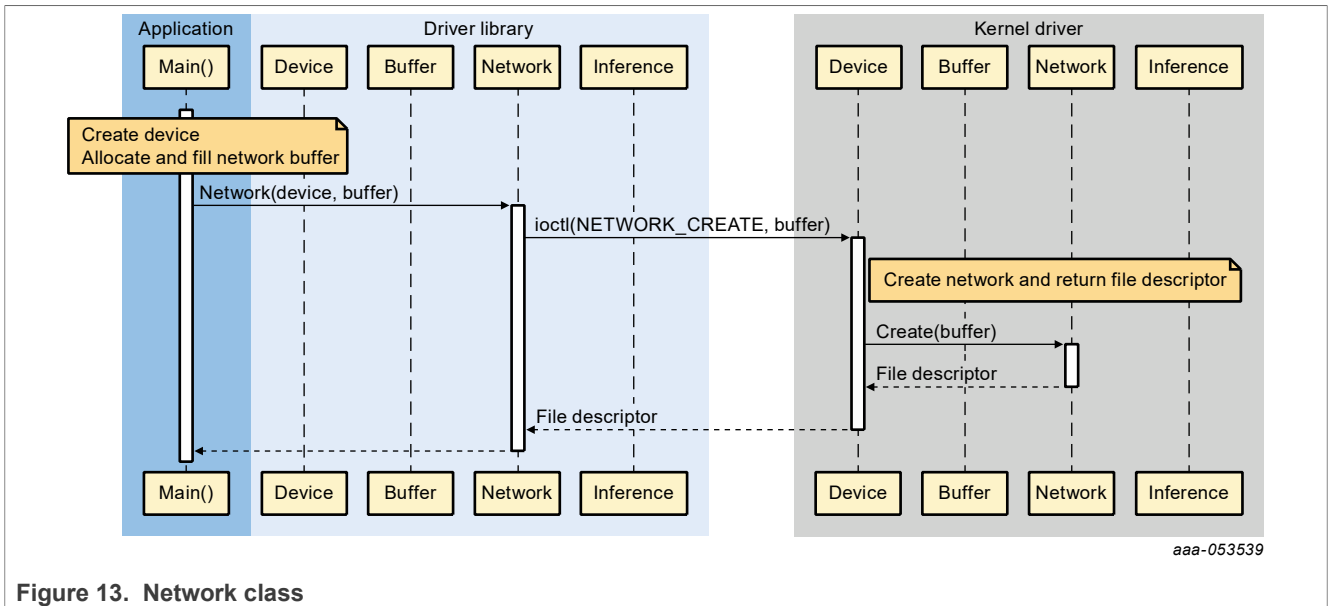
Application

Driver library

Kernel driver

Main()

Device

Buffer

Network

Inference

Device

Buffer

Network

Inference

Create device
Allocate and fill network buffer

Network(device, buffer)

ioctl(NETWORK_CREATE, buffer)

Create network and return file descriptor

Create(buffer)

File descriptor

File descriptor

Main()

Device

Buffer

Network

Inference

Device

Buffer

Network

Inference

aaa-053539

Figure 13. Network class